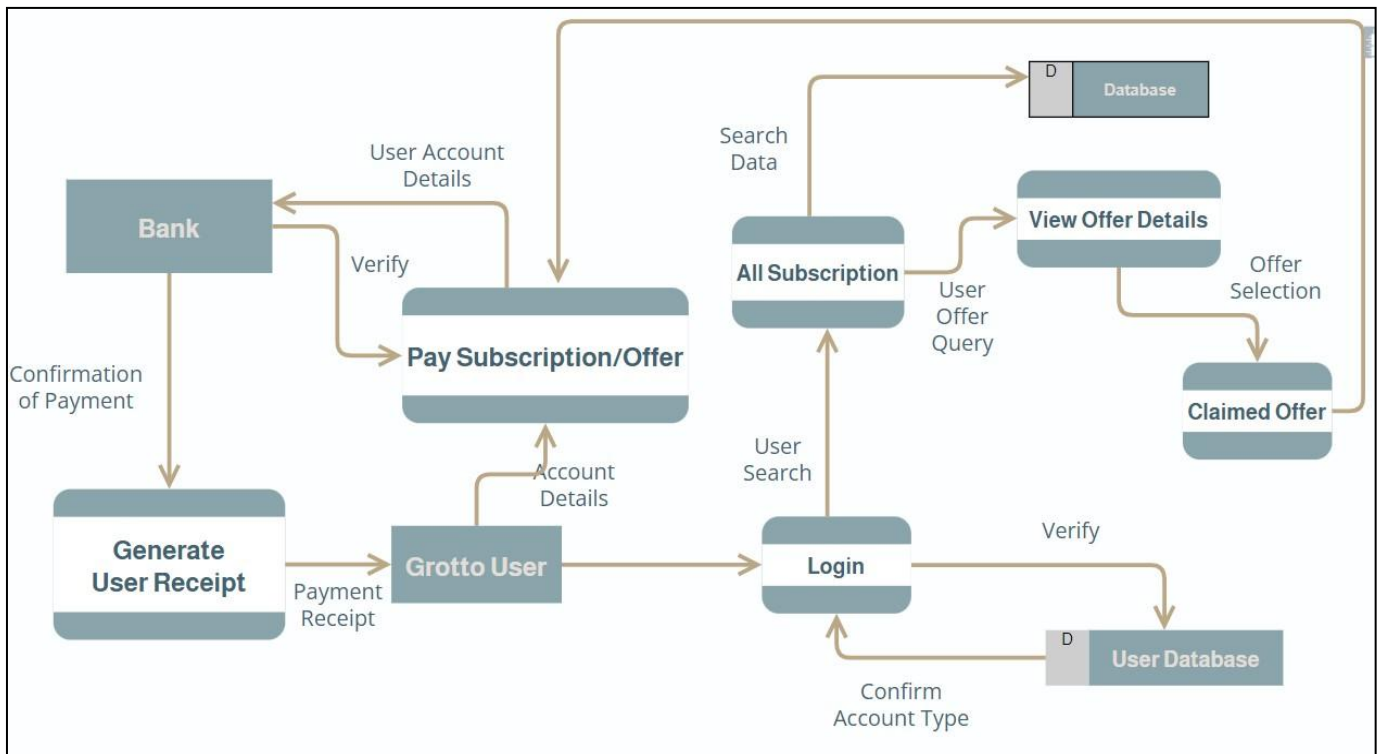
D Database

Search Data

User Account Details

Bank

Verify

Pay Subscription/Offer

All Subscription

View Offer Details

User Offer Query

Offer Selection

Claimed Offer

Confirmation of Payment

Account Details

User Search

Generate User Receipt

Grotto User

Payment Receipt

Login

Verify

D User Database

Confirm Account Type